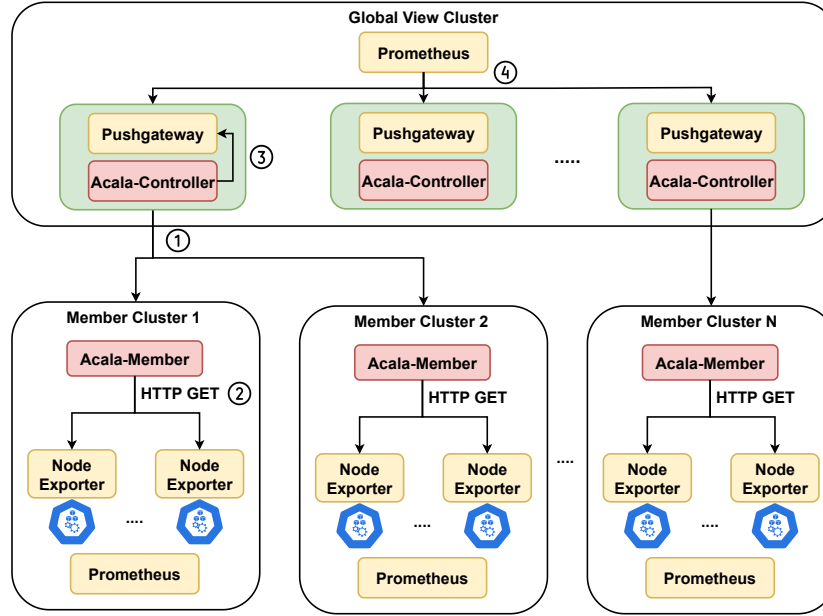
Global View Cluster

Prometheus

4

Pushgateway

Acala-Controller

3

Pushgateway

Acala-Controller

.....

Pushgateway

Acala-Controller

1

Member Cluster 1

Acala-Member

HTTP GET

2

Node Exporter

....

Node Exporter

Prometheus

Member Cluster 2

Acala-Member

HTTP GET

Node Exporter

....

Node Exporter

Prometheus

....

Member Cluster N

Acala-Member

HTTP GET

Node Exporter

....

Node Exporter

Prometheus